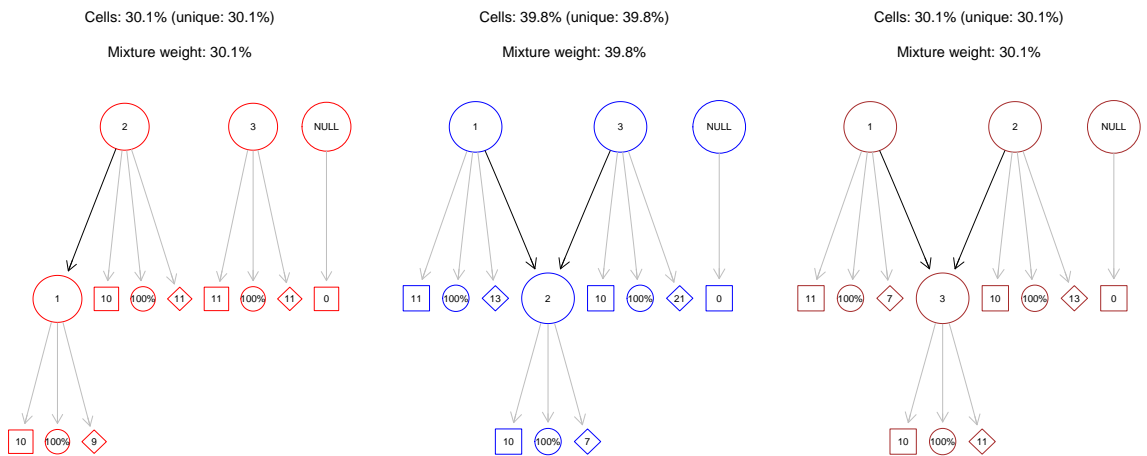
Cells: 30.1% (unique: 30.1%)

Mixture weight: 30.1%

2 3 NULL

1 10 100% 11 11 100% 11 0

10 100% 9

Cells: 39.8% (unique: 39.8%)

Mixture weight: 39.8%

1 3 NULL

11 100% 13 2 10 100% 21 0

10 100% 7

Cells: 30.1% (unique: 30.1%)

Mixture weight: 30.1%

1 2 NULL

11 100% 7 3 10 100% 13 0

10 100% 11